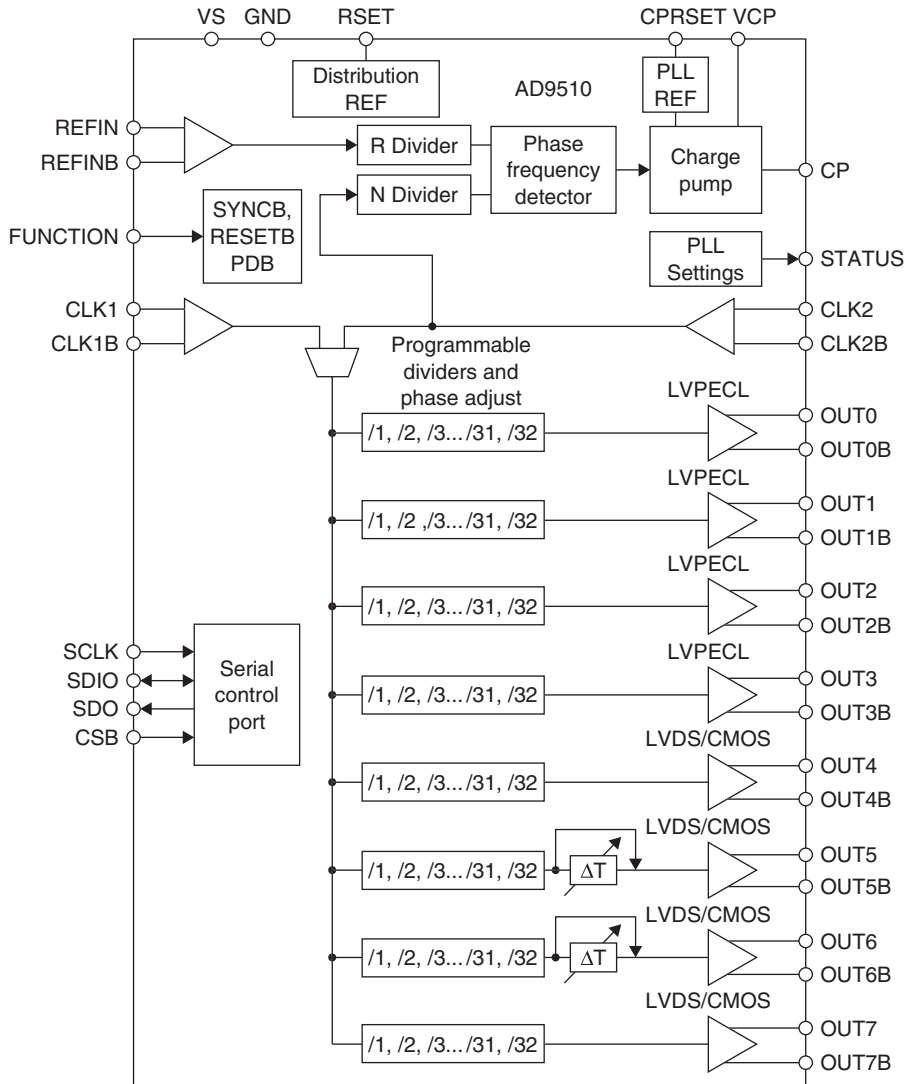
VS GND RSET CPRSET VCP

Distribution REF

AD9510

PLL REF

REFIN
REFINB

R Divider

N Divider

Phase frequency detector

Charge pump

CP

FUNCTION

SYNCB, RESETB PDB

PLL Settings

STATUS

CLK1
CLK1B

CLK2
CLK2B

Programmable dividers and phase adjust

LVPECL
/1, /2, /3.../31, /32
OUT0
OUT0B

LVPECL
/1, /2 ,/3.../31, /32
OUT1
OUT1B

LVPECL
/1, /2, /3.../31, /32
OUT2
OUT2B

SCLK
SDIO
SDO
CSB

Serial control port

LVPECL
/1, /2, /3.../31, /32
OUT3
OUT3B

LVDS/CMOS
/1, /2, /3.../31, /32
OUT4
OUT4B

LVDS/CMOS
/1, /2, /3.../31, /32
$\Delta T$
OUT5
OUT5B

LVDS/CMOS
/1, /2, /3.../31, /32
$\Delta T$
OUT6
OUT6B

LVDS/CMOS
/1, /2, /3.../31, /32
OUT7
OUT7B